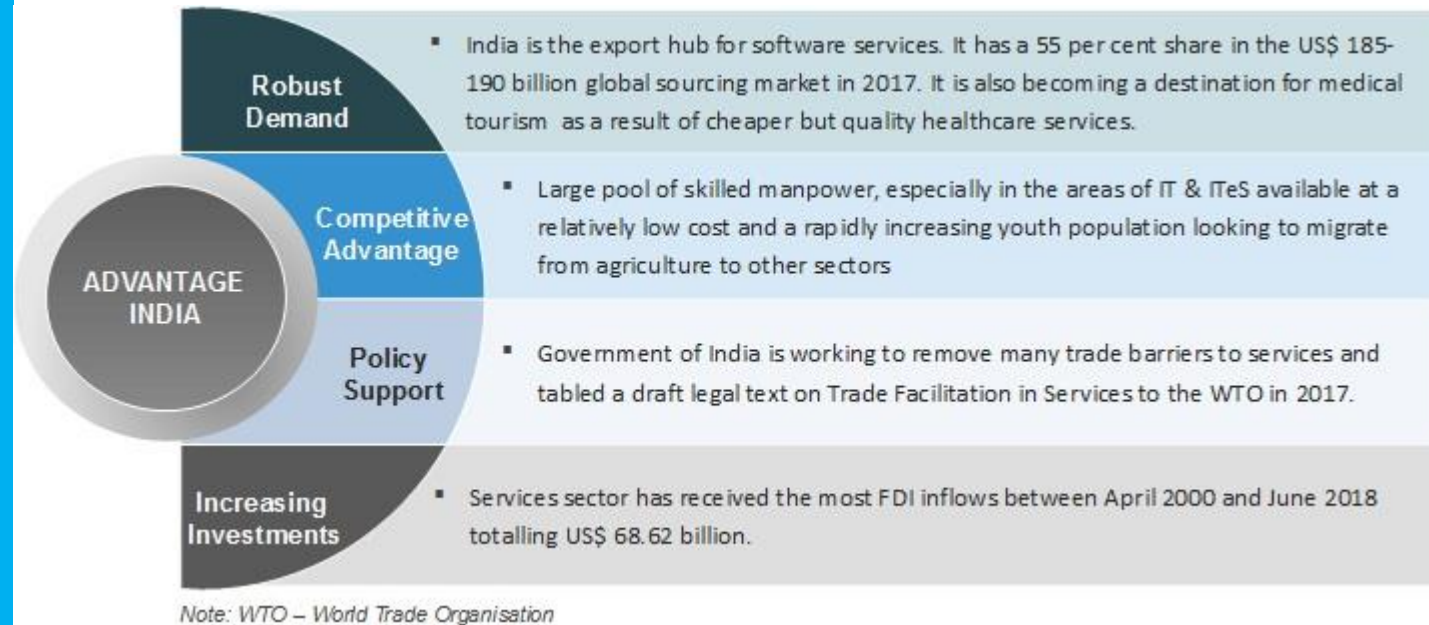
ADVANTAGE INDIA

Robust Demand

▪ India is the export hub for software services. It has a 55 per cent share in the US$ 185-190 billion global sourcing market in 2017. It is also becoming a destination for medical tourism as a result of cheaper but quality healthcare services.

Competitive Advantage

▪ Large pool of skilled manpower, especially in the areas of IT & ITeS available at a relatively low cost and a rapidly increasing youth population looking to migrate from agriculture to other sectors

Policy Support

▪ Government of India is working to remove many trade barriers to services and tabled a draft legal text on Trade Facilitation in Services to the WTO in 2017.

Increasing Investments

▪ Services sector has received the most FDI inflows between April 2000 and June 2018 totalling US$ 68.62 billion.

Note: WTO – World Trade Organisation